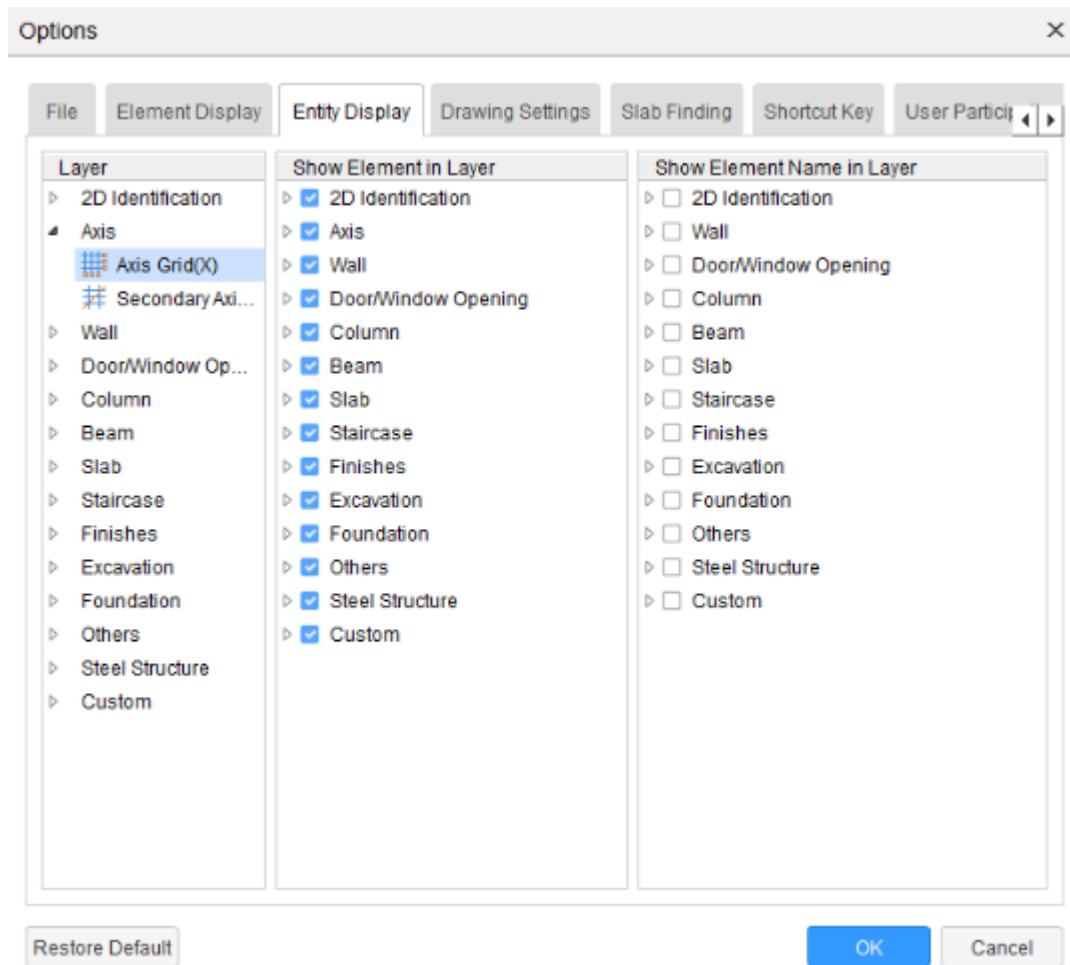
Options

File | Element Display | Entity Display | Drawing Settings | Slab Finding | Shortcut Key | User Particip

Layer
2D Identification
Axis
Axis Grid(X)
Secondary Axi...
Wall
Door/Window Op...
Column
Beam
Slab
Staircase
Finishes
Excavation
Foundation
Others
Steel Structure
Custom

Show Element in Layer
2D Identification
Axis
Wall
Door/Window Opening
Column
Beam
Slab
Staircase
Finishes
Excavation
Foundation
Others
Steel Structure
Custom

Show Element Name in Layer
2D Identification
Wall
Door/Window Opening
Column
Beam
Slab
Staircase
Finishes
Excavation
Foundation
Others
Steel Structure
Custom

Restore Default
OK
Cancel